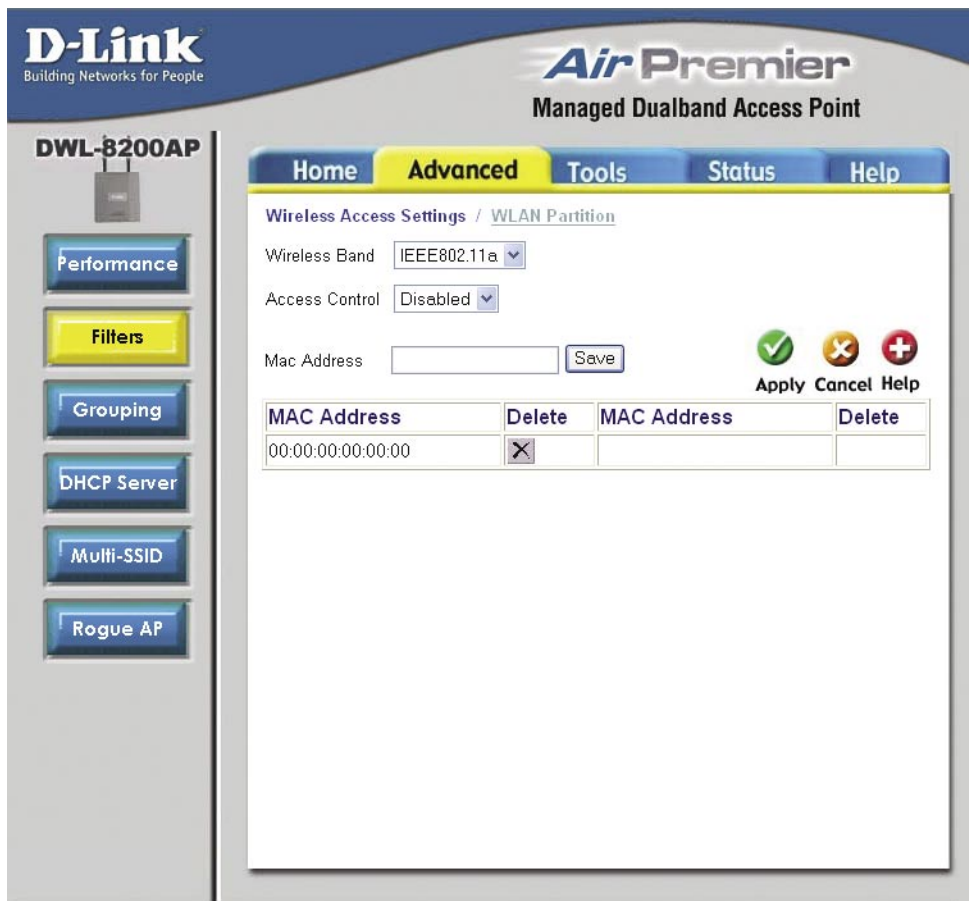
D-Link
Building Networks for People

Air Premier
Managed Dualband Access Point

DWL-8200AP

Performance

Filters

Grouping

DHCP Server

Multi-SSID

Rogue AP

Home Advanced Tools Status Help

Wireless Access Settings / WLAN Partition

Wireless Band IEEE802.11a

Access Control Disabled

Mac Address Save

Apply Cancel Help

| MAC Address | Delete | MAC Address | Delete |
|---|---|---|---|
| 00:00:00:00:00:00 | X | | |